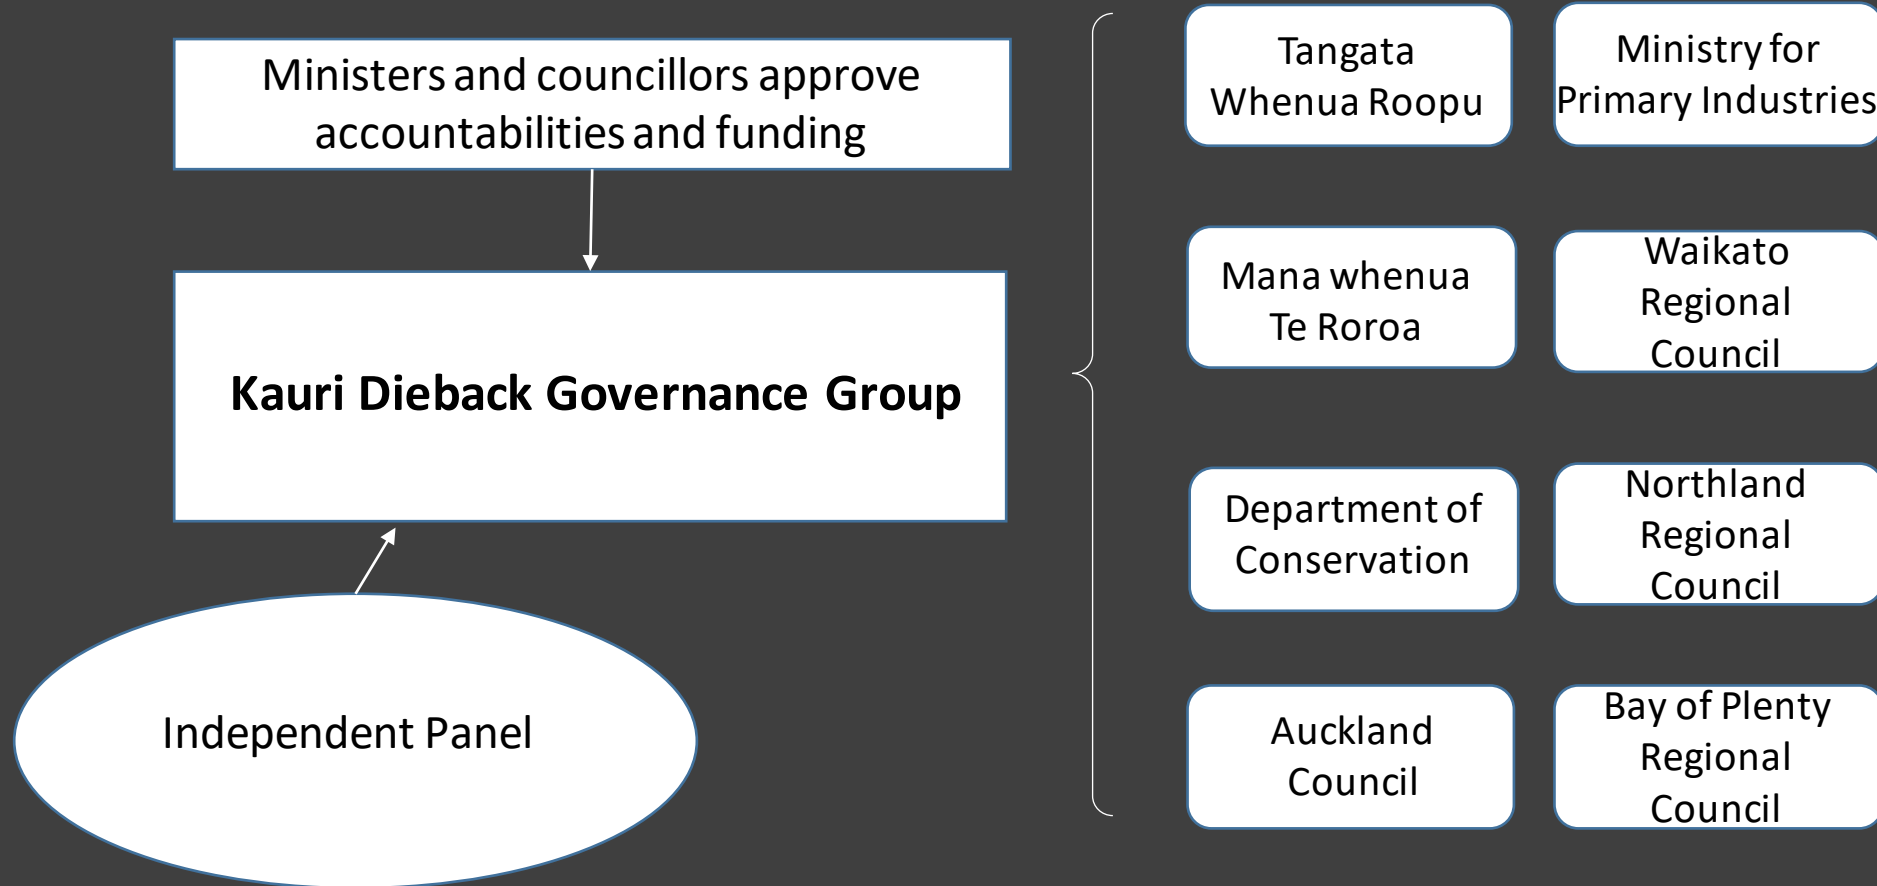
Ministers and councillors approve accountabilities and funding

Kauri Dieback Governance Group

Independent Panel

Tangata Whenua Roopu

Ministry for Primary Industries

Mana whenua Te Roroa

Waikato Regional Council

Department of Conservation

Northland Regional Council

Auckland Council

Bay of Plenty Regional Council